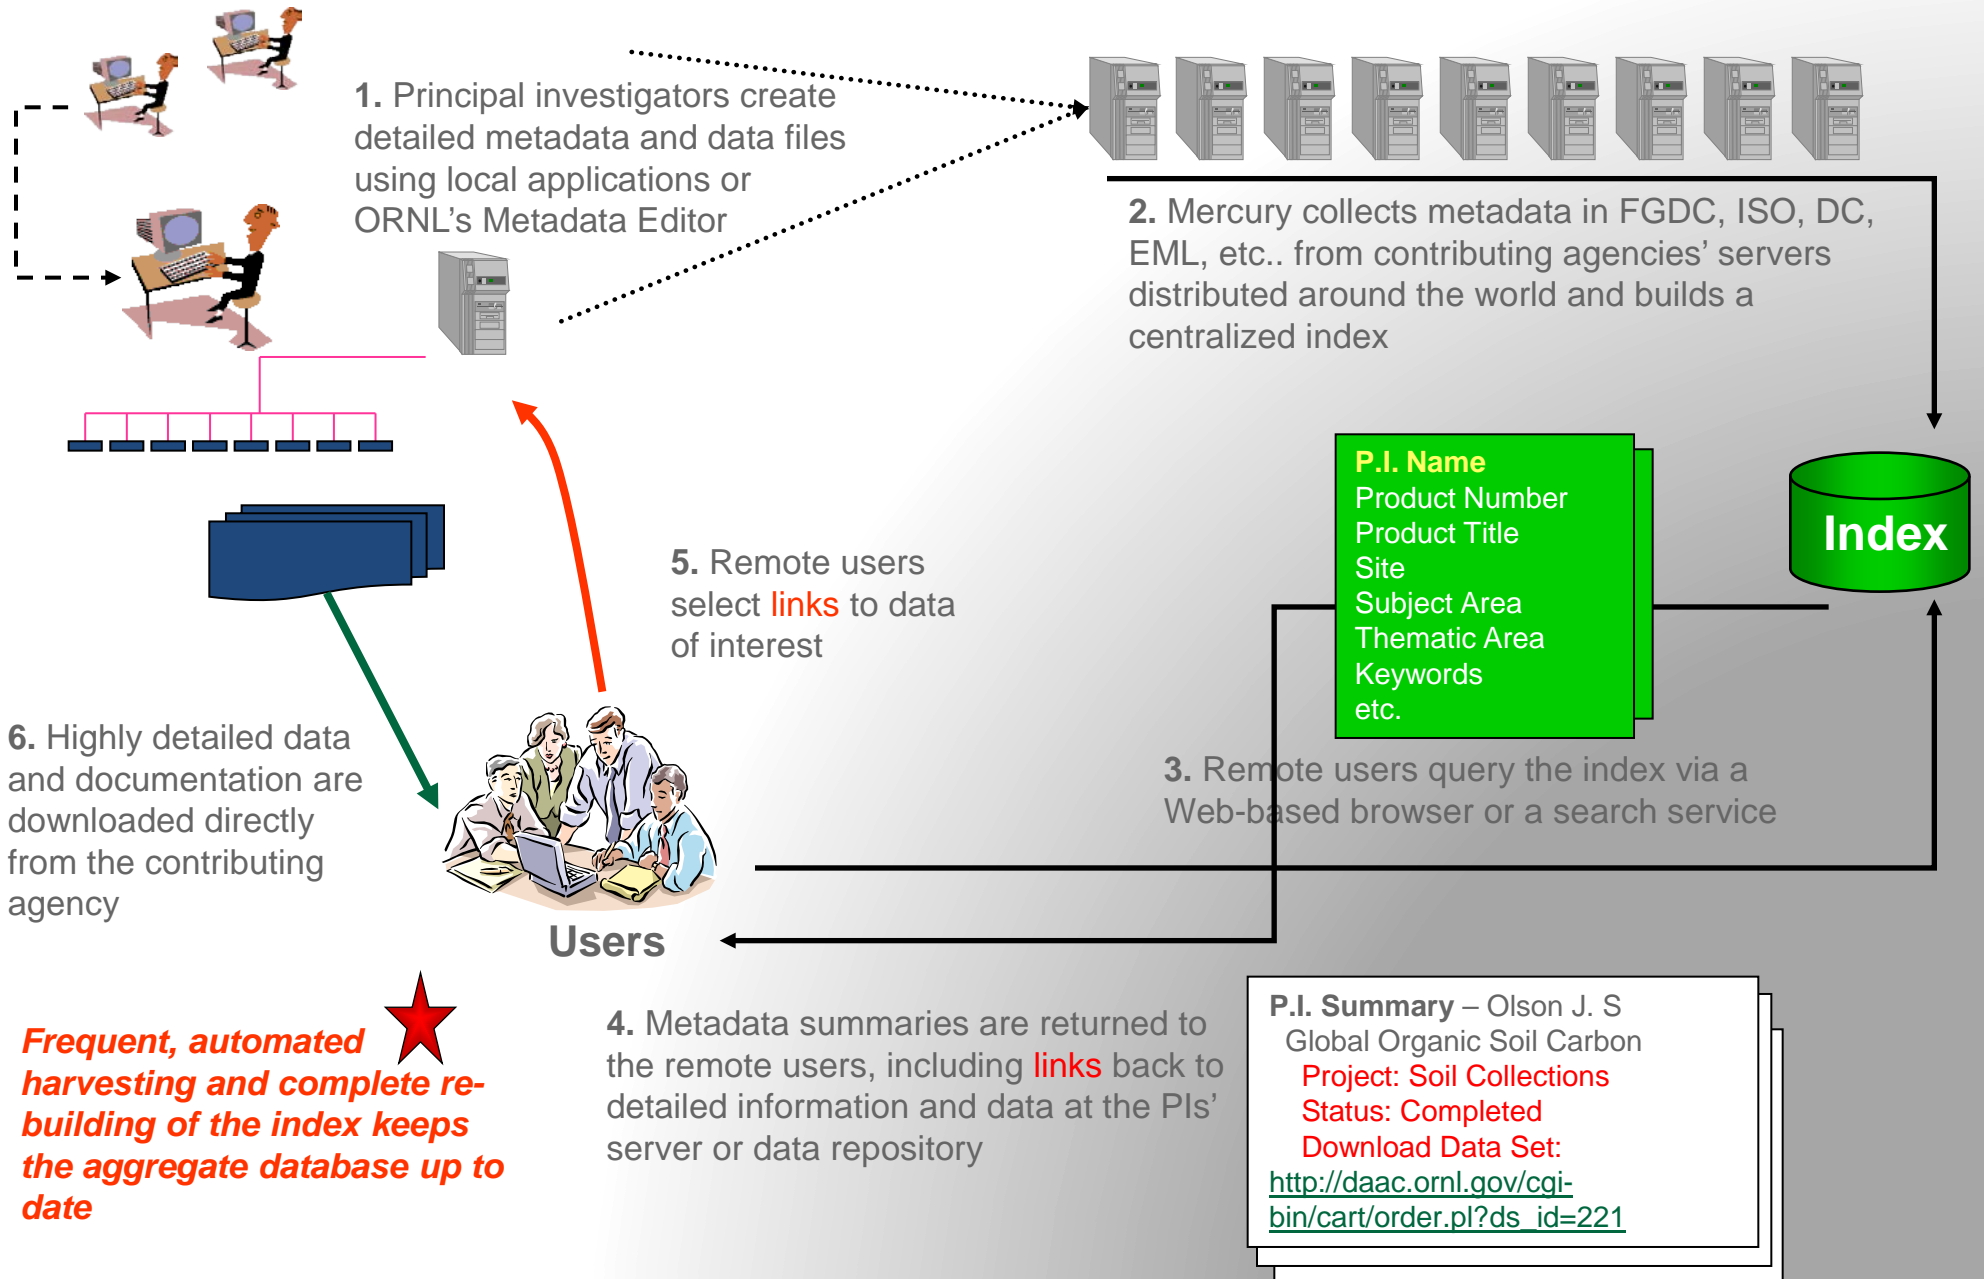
1. Principal investigators create detailed metadata and data files using local applications or ORNL's Metadata Editor

2. Mercury collects metadata in FGDC, ISO, DC, EML, etc.. from contributing agencies' servers distributed around the world and builds a centralized index

P.I. Name
Product Number
Product Title
Site
Subject Area
Thematic Area
Keywords
etc.

Index

5. Remote users select links to data of interest

6. Highly detailed data and documentation are downloaded directly from the contributing agency

3. Remote users query the index via a Web-based browser or a search service

Users

Frequent, automated harvesting and complete re-building of the index keeps the aggregate database up to date

4. Metadata summaries are returned to the remote users, including links back to detailed information and data at the PIs' server or data repository

P.I. Summary – Olson J. S
Global Organic Soil Carbon
Project: Soil Collections
Status: Completed
Download Data Set:
http://daac.ornl.gov/cgi-bin/cart/order.pl?ds_id=221